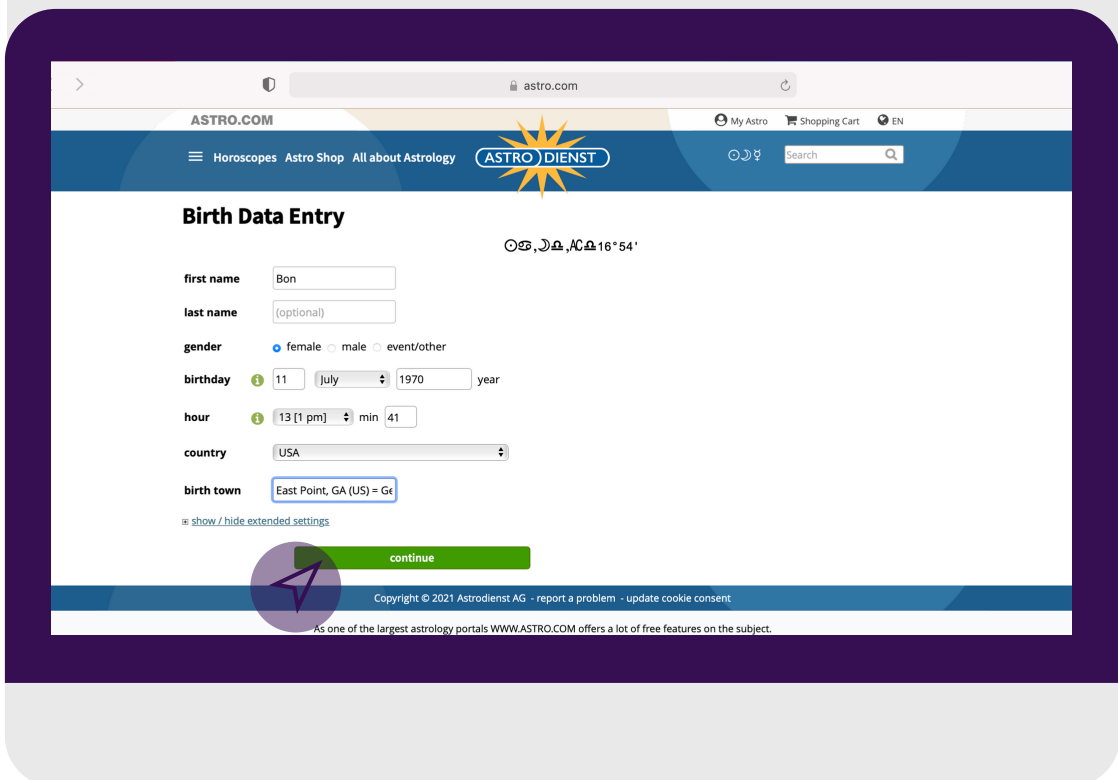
astro.com

ASTRO.COM

My Astro Shopping Cart EN

Horoscopes Astro Shop All about Astrology

ASTRO DIENST

☉☽☿

Search

Birth Data Entry

☉♋,☽♎,AC♎16°54'

first name Bon

last name (optional)

gender female male event/other

birthday 11 July 1970 year

hour 13 [1 pm] min 41

country USA

birth town East Point, GA (US) = Ge

show / hide extended settings

continue

Copyright © 2021 Astrodienst AG - report a problem - update cookie consent

As one of the largest astrology portals WWW.ASTRO.COM offers a lot of free features on the subject.